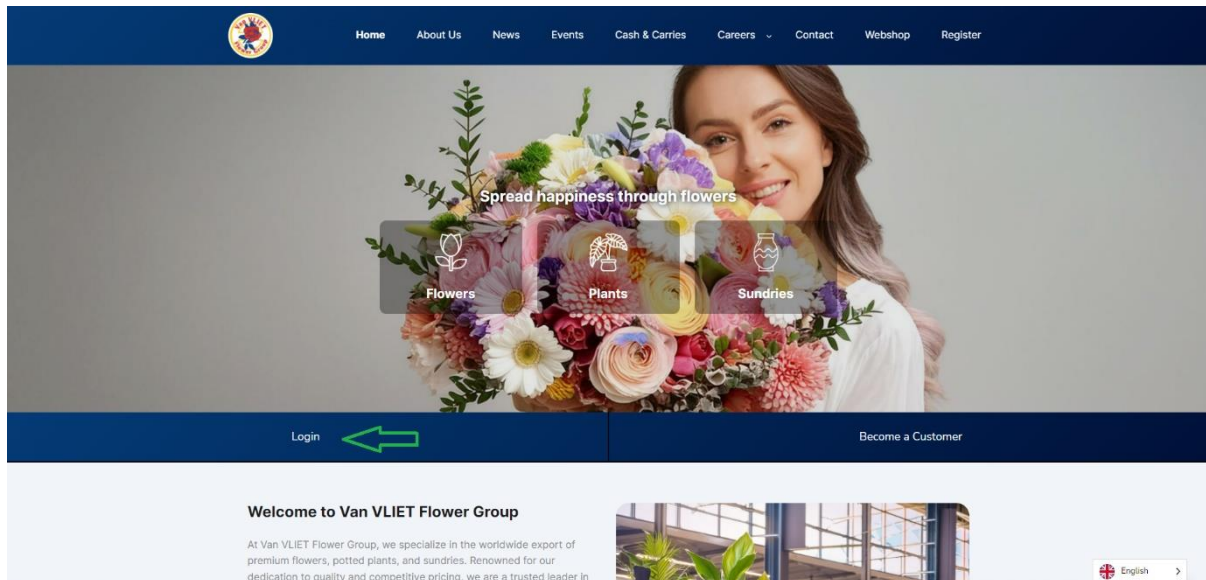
Van VLIET Flower Group

Home About Us News Events Cash & Carries Careers Contact Webshop Register

Spread happiness through flowers

Flowers Plants Sundries

Login

Become a Customer

Welcome to Van VLIET Flower Group

At Van VLIET Flower Group, we specialize in the worldwide export of premium flowers, potted plants, and sundries. Renowned for our dedication to quality and competitive pricing, we are a trusted leader in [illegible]

English